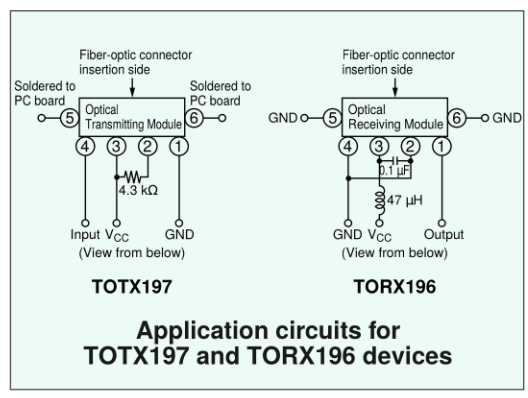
Fiber-optic connector insertion side

Soldered to PC board

Soldered to PC board

Optical Transmitting Module

5

6

4

3

2

1

4.3 kΩ

Input $V_{CC}$ GND

(View from below)

TOTX197

Fiber-optic connector insertion side

GND

GND

Optical Receiving Module

5

6

4

3

2

1

0.1 μF

47 μH

GND $V_{CC}$ Output

(View from below)

TORX196

Application circuits for TOTX197 and TORX196 devices